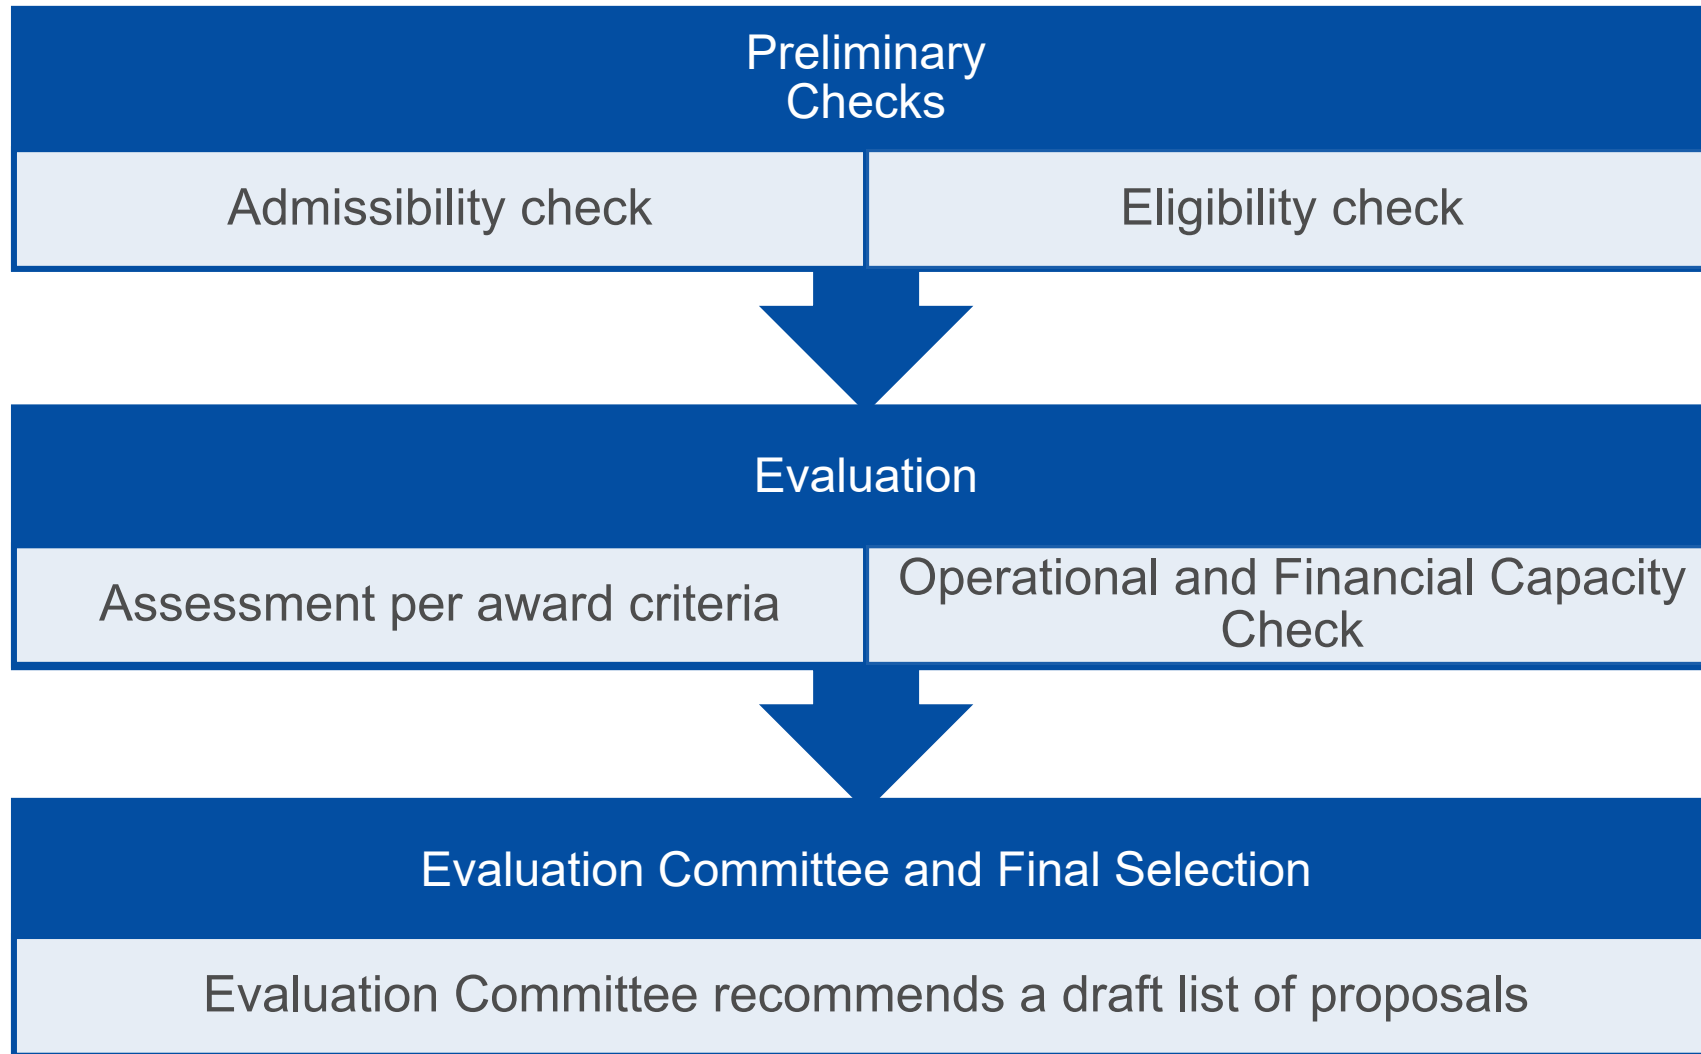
Preliminary Checks

Admissibility check

Eligibility check

Evaluation

Assessment per award criteria

Operational and Financial Capacity Check

Evaluation Committee and Final Selection

Evaluation Committee recommends a draft list of proposals